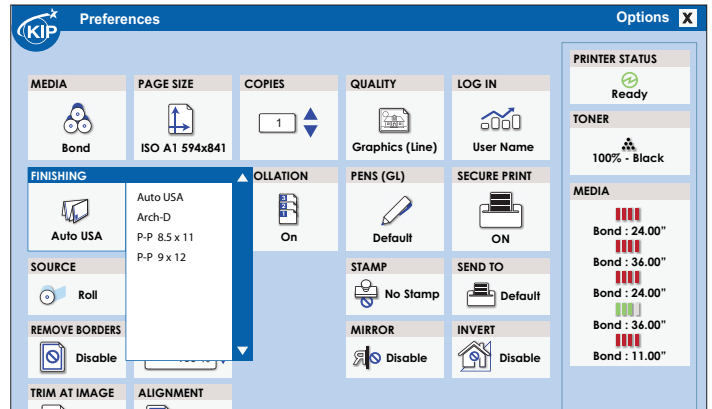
KIP Preferences

Options X

MEDIA
Bond

PAGE SIZE
ISO A1 594x841

COPIES
1

QUALITY
Graphics (Line)

LOG IN
User Name

PRINTER STATUS
Ready

TONER
100% - Black

FINISHING
Auto USA

Auto USA
Arch-D
P-P 8.5 x 11
P-P 9 x 12

OLLATION
On

PENS (GL)
Default

SECURE PRINT
ON

MEDIA
Bond : 24.00"
Bond : 36.00"
Bond : 24.00"
Bond : 36.00"
Bond : 11.00"

SOURCE
Roll

STAMP
No Stamp

SEND TO
Default

REMOVE BORDERS
Disable

MIRROR
Disable

INVERT
Disable

TRIM AT IMAGE

ALIGNMENT